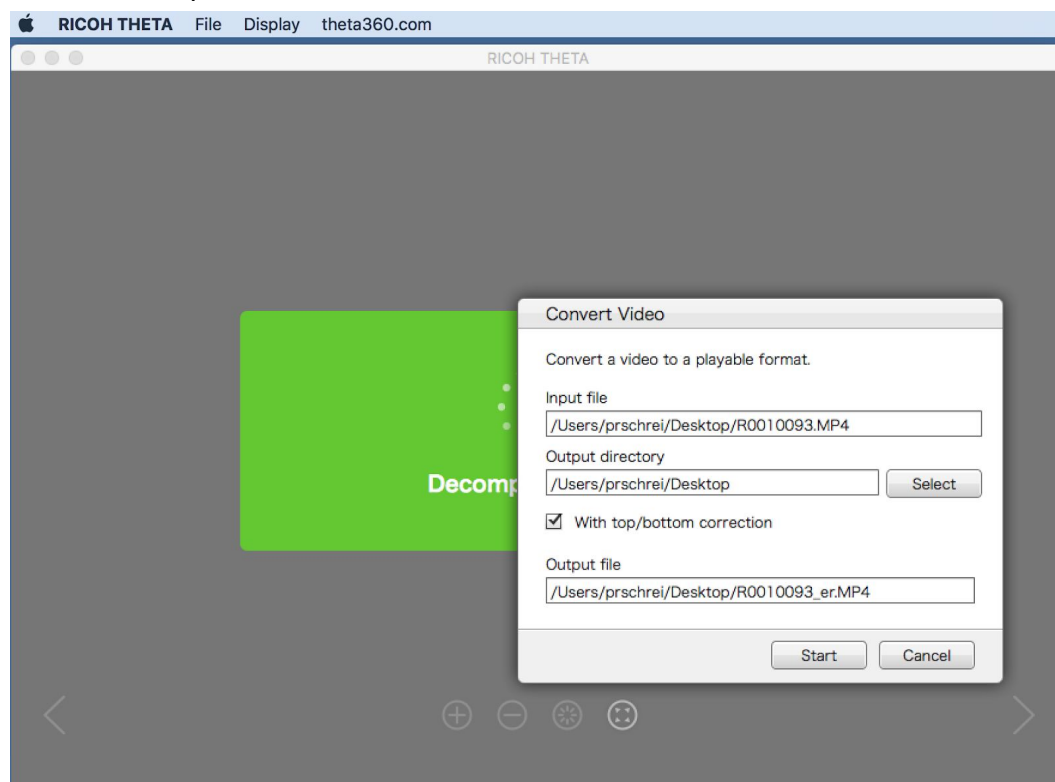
RICOH THETA File Display theta360.com

RICOH THETA

Decomp

Convert Video

Convert a video to a playable format.

Input file

/Users/prschrei/Desktop/R0010093.MP4

Output directory

/Users/prschrei/Desktop

Select

With top/bottom correction

Output file

/Users/prschrei/Desktop/R0010093_er.MP4

Start

Cancel